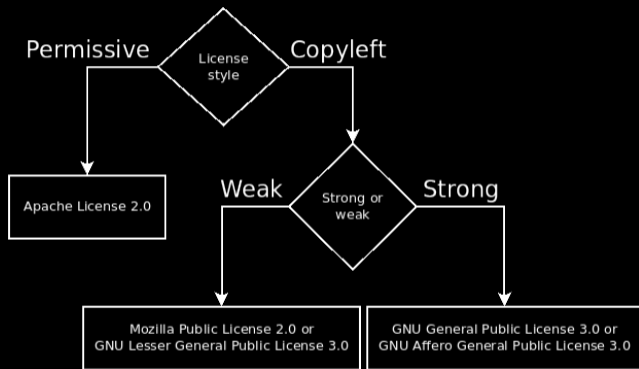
Permissive

License style

Copyleft

Apache License 2.0

Weak

Strong or weak

Strong

Mozilla Public License 2.0 or GNU Lesser General Public License 3.0

GNU General Public License 3.0 or GNU Affero General Public License 3.0